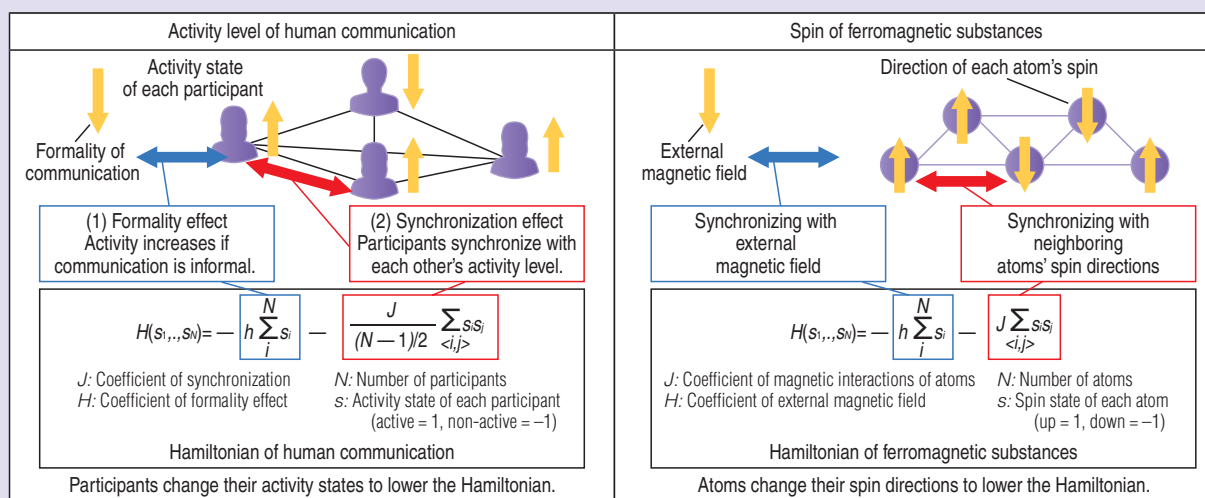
Activity level of human communication

Activity state of each participant

Formality of communication

(1) Formality effect
Activity increases if communication is informal.

(2) Synchronization effect
Participants synchronize with each other's activity level.

$H(s_1,..,s_N) = -h\sum_{i}^{N} s_i - \frac{J}{(N-1)/2}\sum_{<i,j>} s_i s_j$

J: Coefficient of synchronization
H: Coefficient of formality effect
N: Number of participants
s: Activity state of each participant (active = 1, non-active = –1)

Hamiltonian of human communication

Participants change their activity states to lower the Hamiltonian.

Spin of ferromagnetic substances

Direction of each atom's spin

External magnetic field

Synchronizing with external magnetic field

Synchronizing with neighboring atoms' spin directions

$H(s_1,..,s_N) = -h\sum_{i}^{N} s_i - J\sum_{<i,j>} s_i s_j$

J: Coefficient of magnetic interactions of atoms
H: Coefficient of external magnetic field
N: Number of atoms
s: Spin state of each atom (up = 1, down = –1)

Hamiltonian of ferromagnetic substances

Atoms change their spin directions to lower the Hamiltonian.